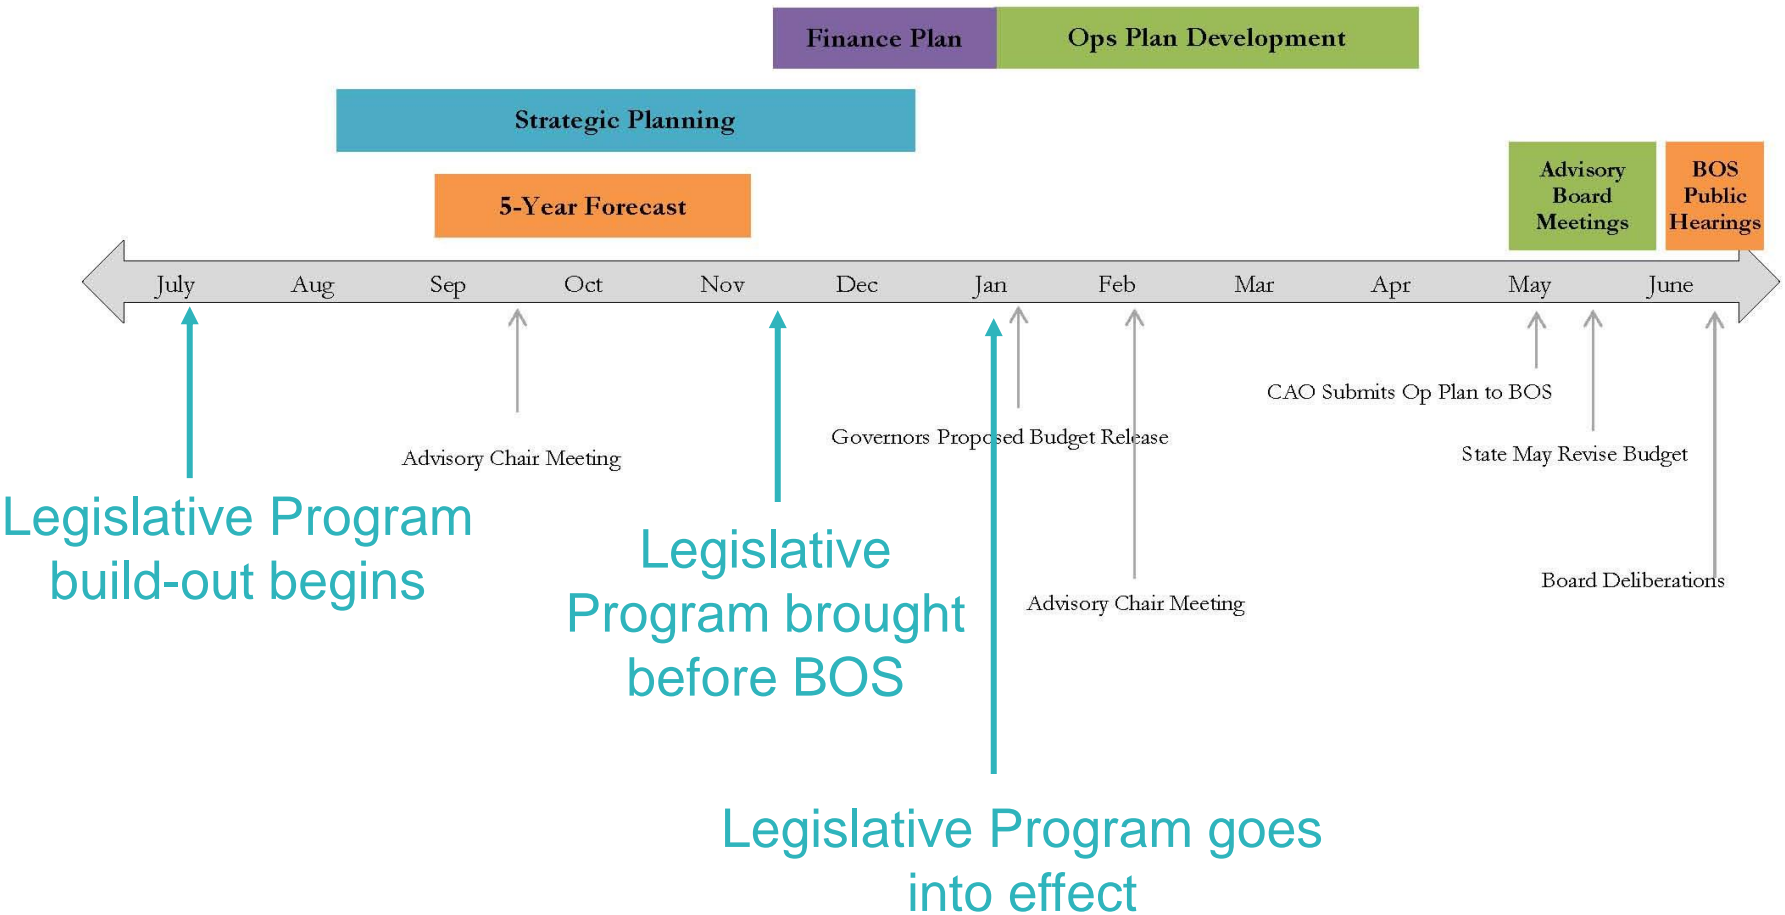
Finance Plan

Ops Plan Development

Strategic Planning

5-Year Forecast

Advisory Board Meetings

BOS Public Hearings

July Aug Sep Oct Nov Dec Jan Feb Mar Apr May June

Advisory Chair Meeting

Governors Proposed Budget Release

CAO Submits Op Plan to BOS

State May Revise Budget

Advisory Chair Meeting

Board Deliberations

Legislative Program build-out begins

Legislative Program brought before BOS

Legislative Program goes into effect